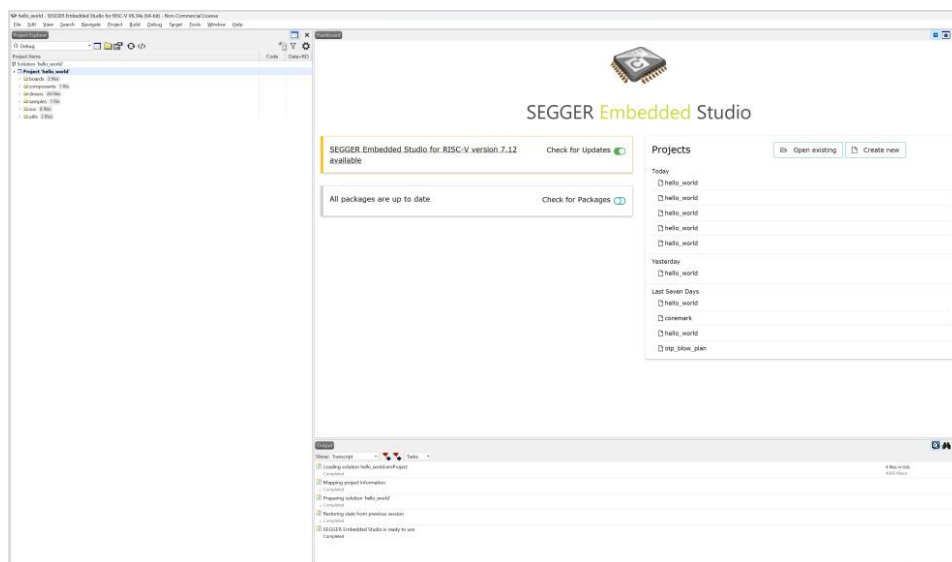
hello_world - SEGGER Embedded Studio for RISC-V V6.34a (64-bit) - Non-Commercial License
File Edit View Search Navigate Project Build Debug Target Tools Window Help

Project Explorer
Debug
Project Name Code Data RO
Solution 'hello_world'
Project 'hello_world'
boards 2 files
components 1 file
drivers 26 files
samples 1 file
soc 4 files
utils 3 files

Dashboard

SEGGER Embedded Studio

SEGGER Embedded Studio for RISC-V version 7.12 available
Check for Updates

All packages are up to date
Check for Packages

Projects
Open existing
Create new
Today
hello_world
hello_world
hello_world
hello_world
hello_world
Yesterday
hello_world
Last Seven Days
hello_world
coremark
hello_world
otp_blow_plan

Output
Show: Transcript Tasks
Loading solution hello_world.emProject
Completed
4 files in 0.0s
Mapping project information
Completed
Preparing solution 'hello_world'
Completed
Restoring state from previous session
Completed
SEGGER Embedded Studio is ready to use
Completed